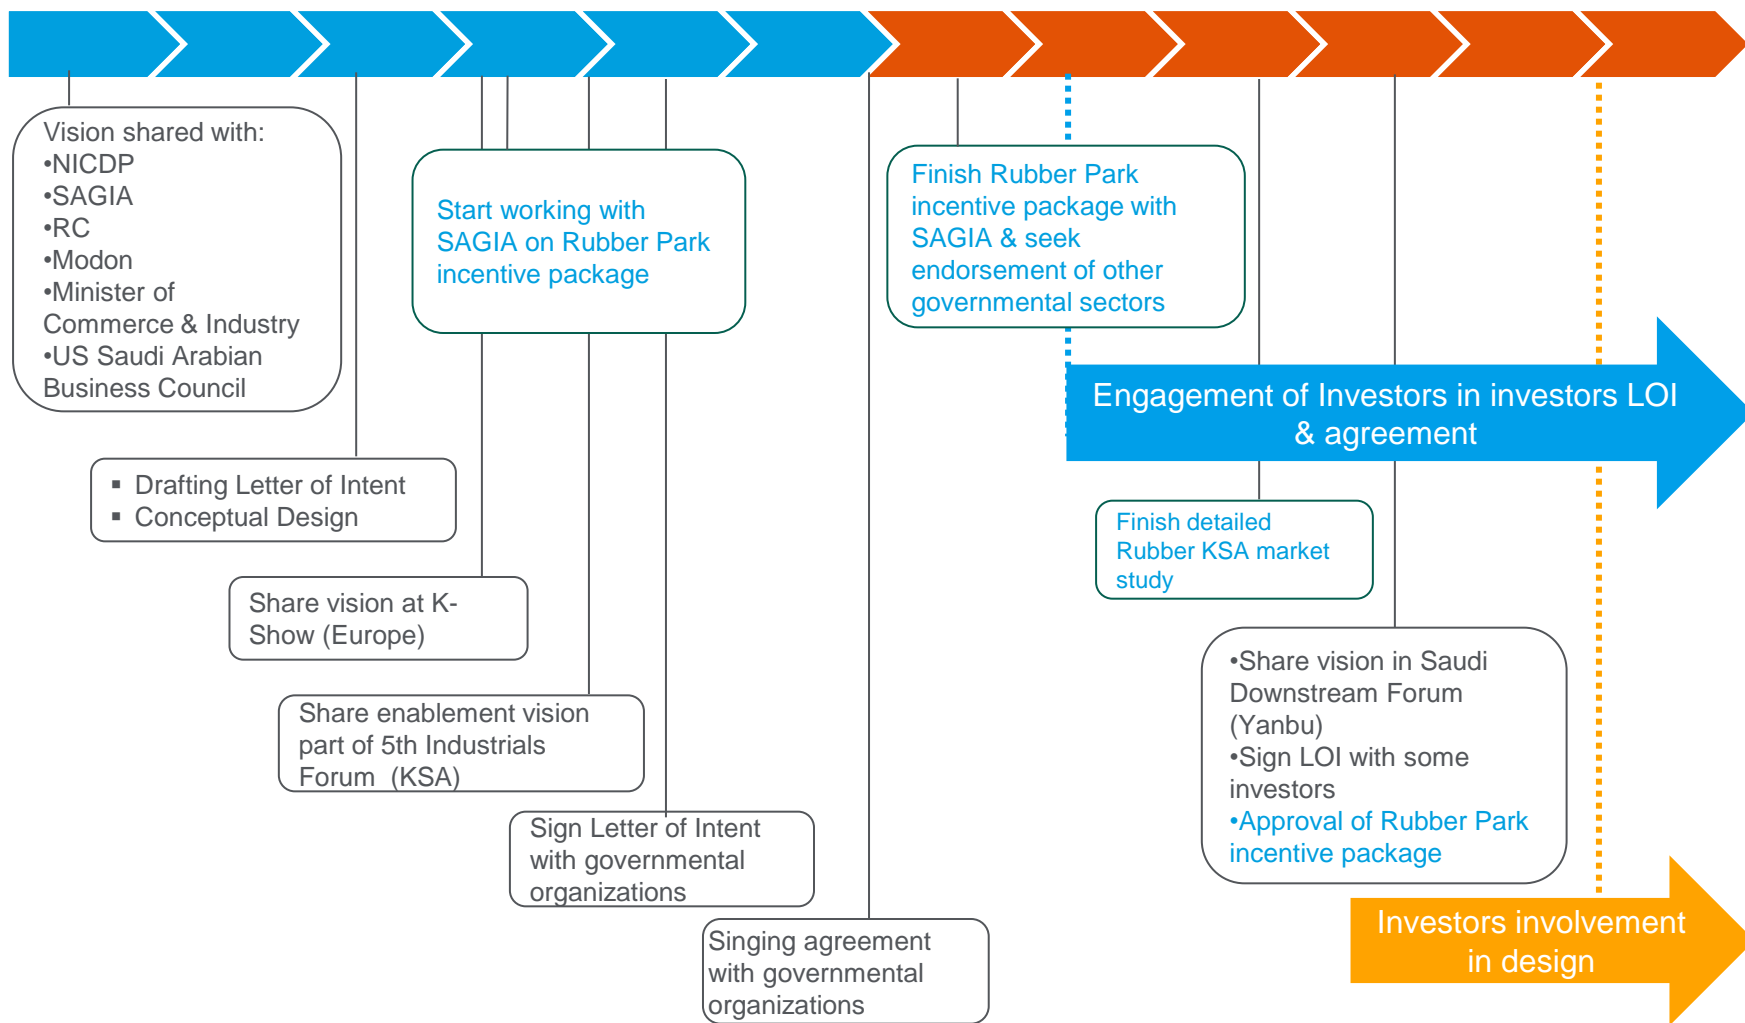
Vision shared with:
•NICDP
•SAGIA
•RC
•Modon
•Minister of Commerce & Industry
•US Saudi Arabian Business Council

Start working with SAGIA on Rubber Park incentive package

Finish Rubber Park incentive package with SAGIA & seek endorsement of other governmental sectors

Engagement of Investors in investors LOI & agreement

▪ Drafting Letter of Intent
▪ Conceptual Design

Finish detailed Rubber KSA market study

Share vision at K-Show (Europe)

•Share vision in Saudi Downstream Forum (Yanbu)
•Sign LOI with some investors
•Approval of Rubber Park incentive package

Share enablement vision part of 5th Industrials Forum (KSA)

Sign Letter of Intent with governmental organizations

Investors involvement in design

Singing agreement with governmental organizations